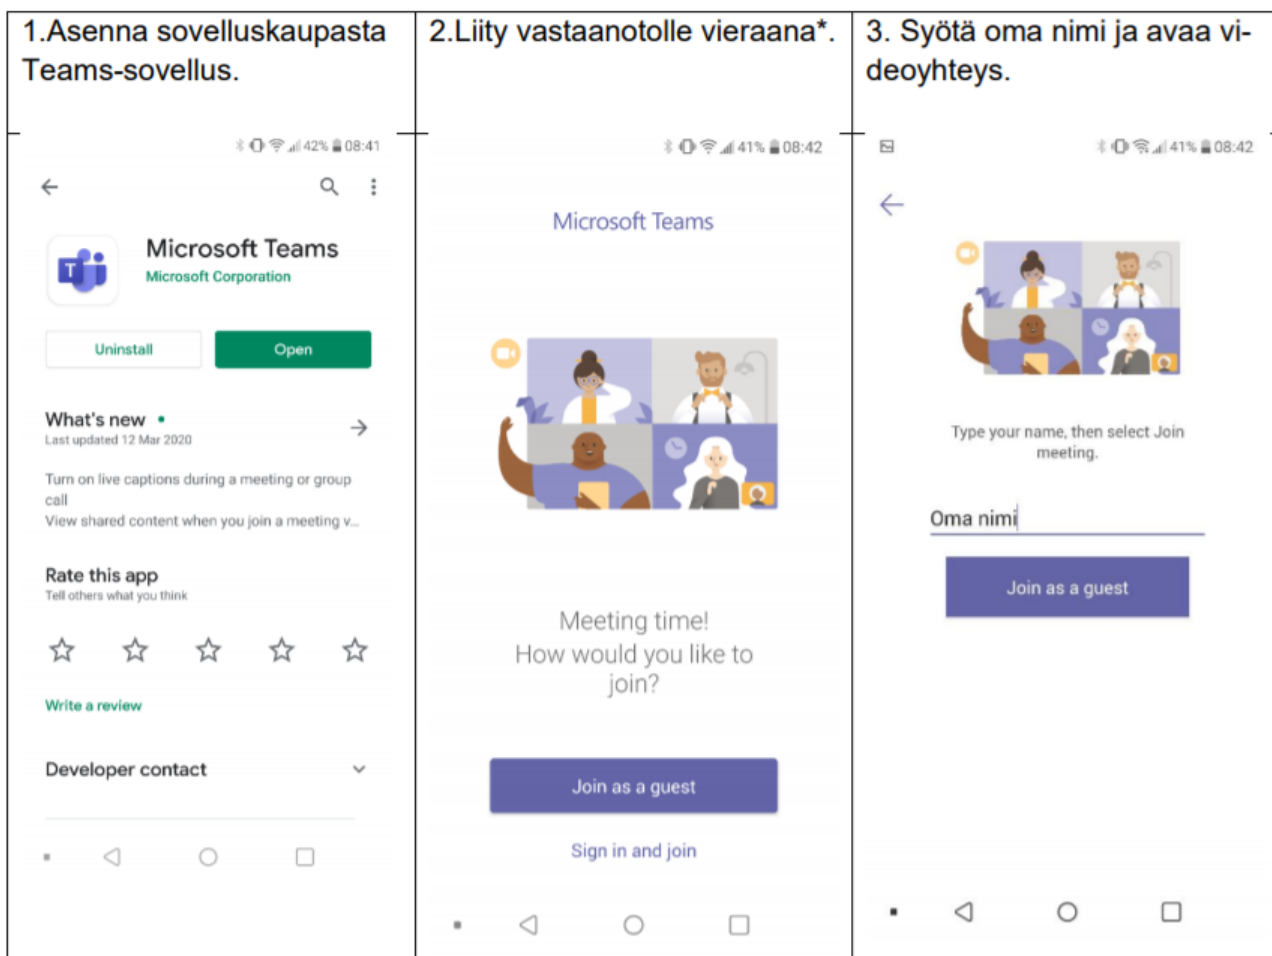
1.Asenna sovelluskaupasta Teams-sovellus.

42% 08:41

Microsoft Teams
Microsoft Corporation

Uninstall
Open

What's new •
Last updated 12 Mar 2020

Turn on live captions during a meeting or group call
View shared content when you join a meeting v...

Rate this app
Tell others what you think

Write a review

Developer contact

2.Liity vastaanotolle vieraana*.

41% 08:42

Microsoft Teams

Meeting time!
How would you like to join?

Join as a guest

Sign in and join

3. Syötä oma nimi ja avaa videoyhteys.

41% 08:42

Type your name, then select Join meeting.

Oma nimi

Join as a guest